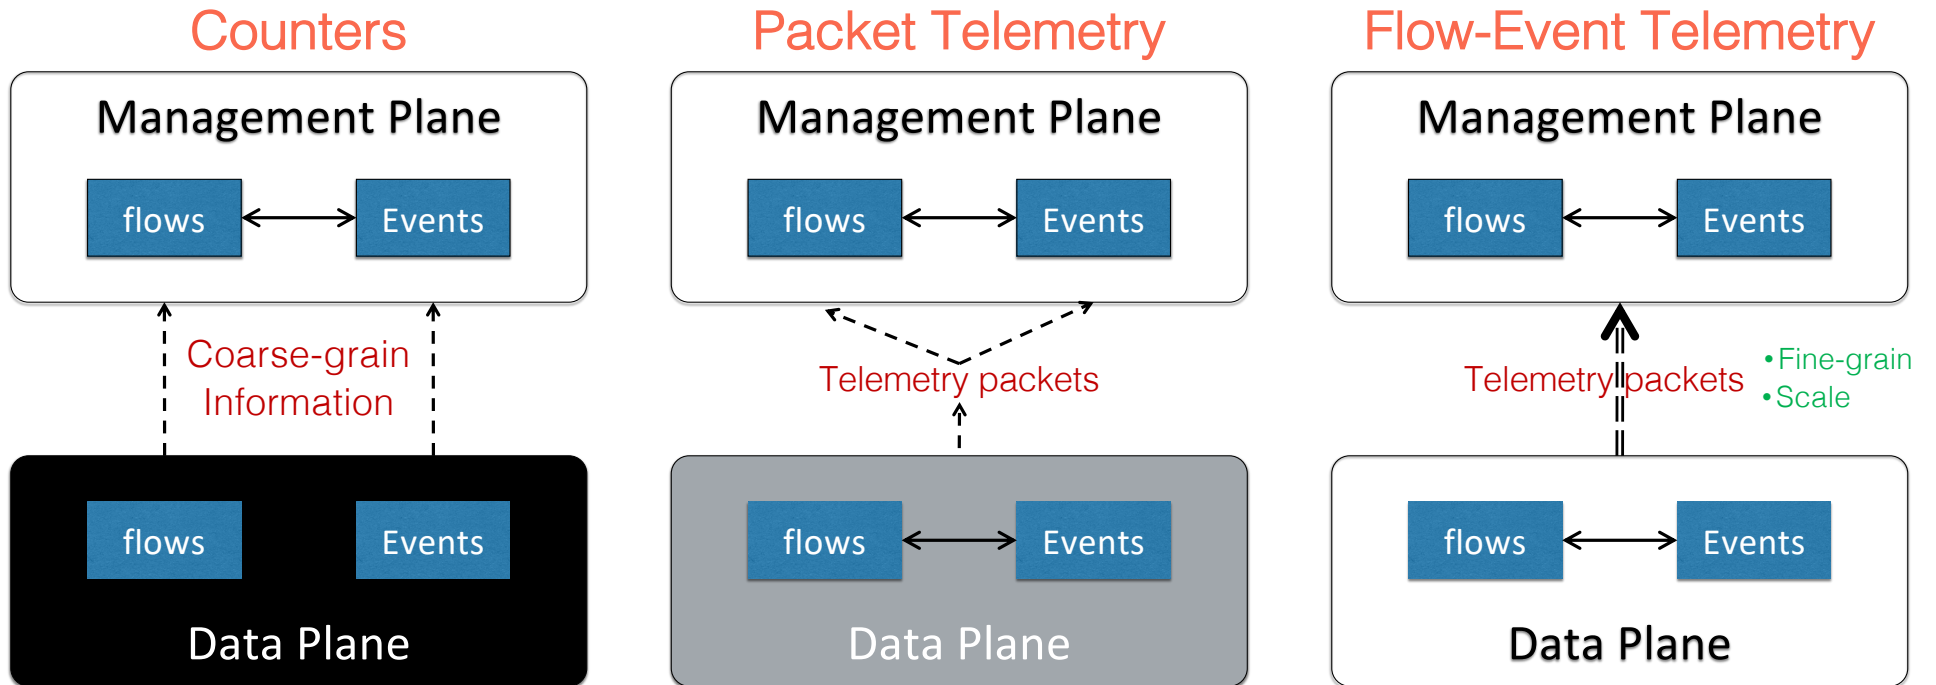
Counters

Management Plane

flows

Events

Coarse-grain Information

flows

Events

Data Plane

Packet Telemetry

Management Plane

flows

Events

Telemetry packets

flows

Events

Data Plane

Flow-Event Telemetry

Management Plane

flows

Events

Telemetry packets

• Fine-grain
• Scale

flows

Events

Data Plane